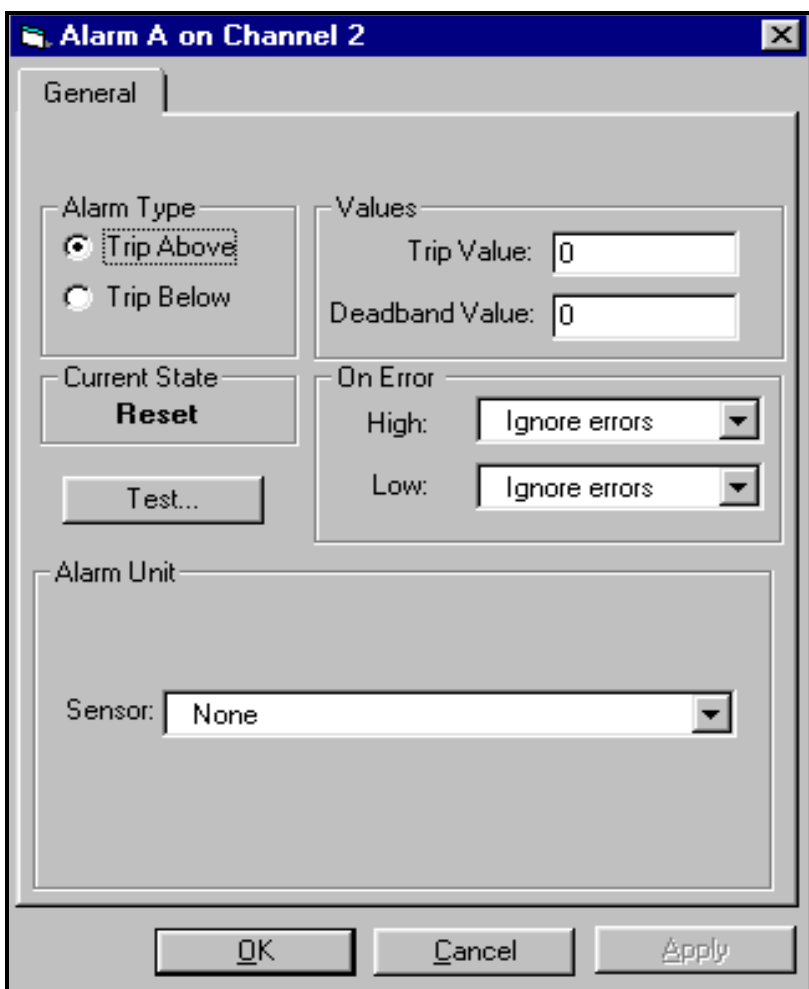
Alarm A on Channel 2

General

Alarm Type
Trip Above
Trip Below

Values
Trip Value: 0
Deadband Value: 0

Current State
Reset

On Error
High: Ignore errors
Low: Ignore errors

Test...

Alarm Unit

Sensor: None

OK
Cancel
Apply